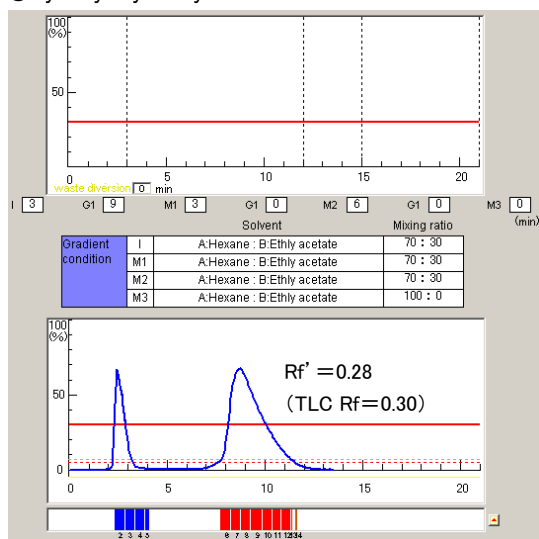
100
(%)
50
0
5
10
15
20
waste diversion 0 min

I 3 G1 9 M1 3 G1 0 M2 6 G1 0 M3 0 (min)

| Gradient condition | | Solvent | Mixing ratio |
|---|---|---|---|
| | I | A:Hexane : B:Ethly acetate | 70 : 30 |
| | M1 | A:Hexane : B:Ethly acetate | 70 : 30 |
| | M2 | A:Hexane : B:Ethly acetate | 70 : 30 |
| | M3 | A:Hexane : B:Ethly acetate | 100 : 0 |

100
(%)
50
0
Rf'＝0.28
(TLC Rf＝0.30)
0
5
10
15
20

2 3 4 5
6 7 8 9 10 11 121314